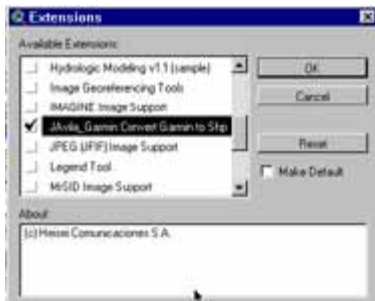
Extensions

Available Extensions:

Hydrologic Modeling v1.1 (sample)
Image Georeferencing Tools
IMAGINE Image Support
JAvila_Garmin Convert Garmin to Shp
JPEG (JFIF) Image Support
Legend Tool
MrSID Image Support

OK
Cancel
Reset
Make Default

About:
(c) Hmoni Comunicaciones S.A.